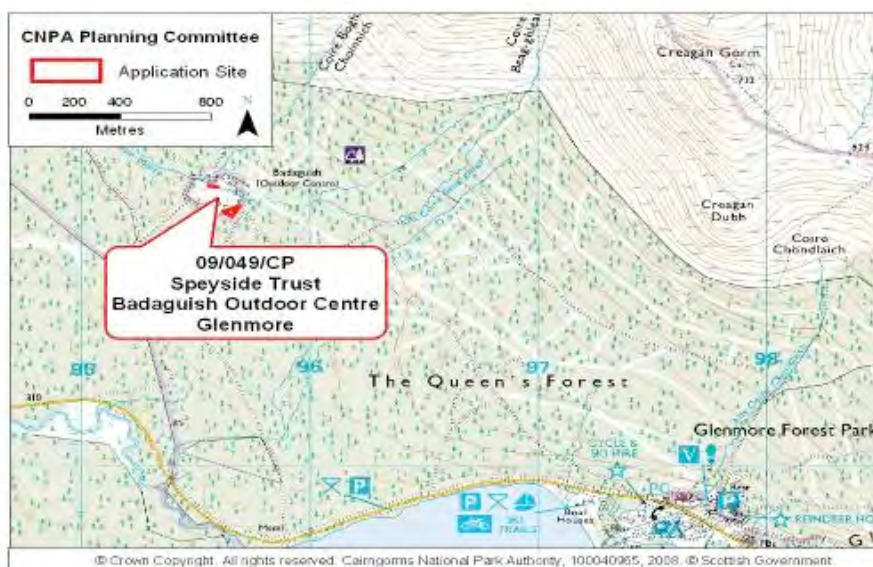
CNPA Planning Committee

Application Site

0 200 400 800

Metres

N

Coire Beag Chunnich

Coire Beag Bheith

Creagan Gorm

Badaguish (Outdoor Centre)

Creagan Dubh

Coire Chondlaich

09/049/CP
Speyside Trust
Badaguish Outdoor Centre
Glenmore

95

96

97

98

The Queen's Forest

Glenmore Forest Park

CYCLE & SKI HIRE

SKI TRAILS

Boat Houses

REINDEER HO

© Crown Copyright. All rights reserved. Cairngorms National Park Authority, 100040965, 2008. © Scottish Government